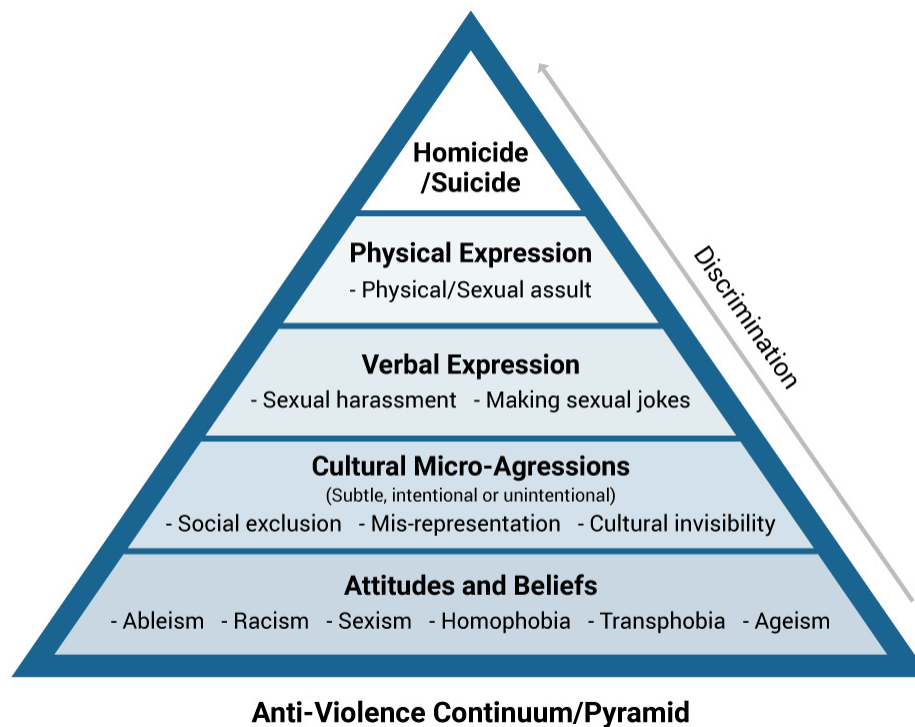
Homicide
/Suicide

Physical Expression
- Physical/Sexual assult

Verbal Expression
- Sexual harassment - Making sexual jokes

Cultural Micro-Agressions
(Subtle, intentional or unintentional)
- Social exclusion - Mis-representation - Cultural invisibility

Attitudes and Beliefs
- Ableism - Racism - Sexism - Homophobia - Transphobia - Ageism

Discrimination

Anti-Violence Continuum/Pyramid